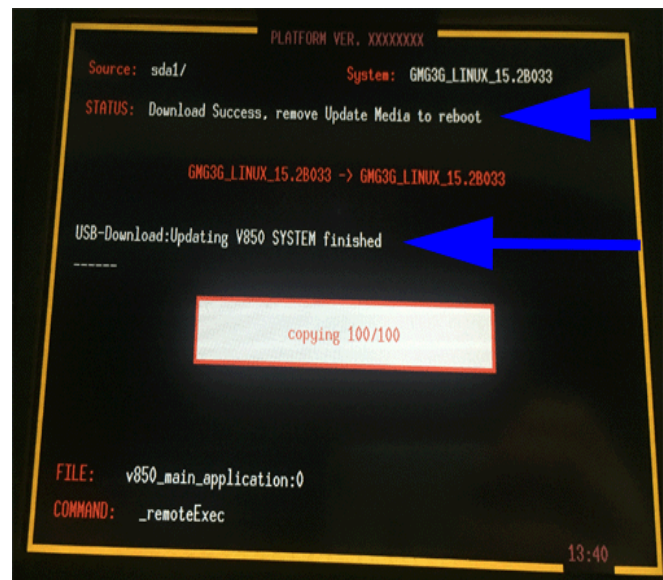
PLATFORM VER. XXXXXXXX

Source: sda1/ System: GMG3G_LINUX_15.2B033

STATUS: Download Success, remove Update Media to reboot

GMG3G_LINUX_15.2B033 -> GMG3G_LINUX_15.2B033

USB-Download:Updating V850 SYSTEM finished

------

copying 100/100

FILE: v850_main_application:0

COMMAND: _remoteExec

13:40